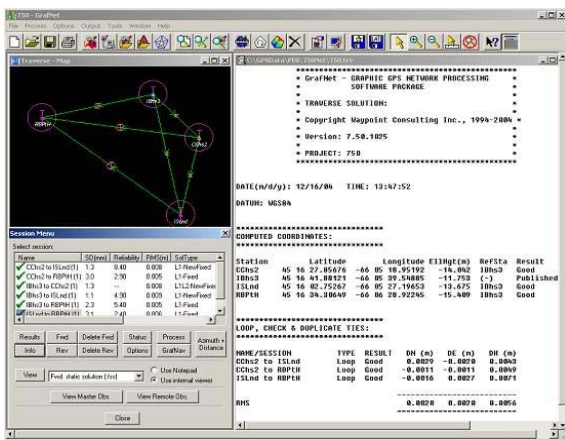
758 - GrafNet
File Process Options Output Tools Window Help

Traverse - Map

RBPH
IBhs3
CChs2
ISLnd

Session Menu
Select session:

| Name | SD [mm] | Reliability | RMS [m] | SolType |
|---|---|---|---|---|
| CChs2 to ISLnd (1) | 1.3 | 8.40 | 0.008 | L1-NewFixed |
| CChs2 to RBPH (1) | 3.0 | 2.90 | 0.005 | L1-Fixed |
| IBhs3 to CChs2 (1) | 1.3 | --- | 0.008 | L1/L2-NewFixed |
| IBhs3 to ISLnd (1) | 1.1 | 4.90 | 0.009 | L1-NewFixed |
| IBhs3 to RBPH (1) | 2.3 | 5.40 | 0.005 | L1-Fixed |
| ISLnd to RBPH (1) | 3.1 | 2.40 | 0.006 | L1-Fixed |

Results | Fwd | Delete Fwd | Status | Process | Azimuth / Distance
Info | Rev | Delete Rev | Options | GrafNav
View | Fwd: static solution (.fss) | Use Notepad | Use internal viewer
View Master Obs. | View Remote Obs.
Close

C:\GPSData\PEB\758Net\758.trv

* GrafNet - GRAPHIC GPS NETWORK PROCESSING *
* SOFTWARE PACKAGE *
* TRAVERSE SOLUTION: *
* Copyright Waypoint Consulting Inc., 1994-2004 *
* Version: 7.50.1025 *
* PROJECT: 758 *

DATE(m/d/y): 12/16/04 TIME: 13:47:52

DATUM: WGS84

COMPUTED COORDINATES:

| Station | Latitude | Longitude | EllHgt(m) | RefSta | Result |
|---|---|---|---|---|---|
| CChs2 | 45 16 27.05676 | -66 05 18.95192 | -14.042 | IBhs3 | Good |
| IBhs3 | 45 16 41.88121 | -66 05 39.54885 | -11.753 | (-) | Published |
| ISLnd | 45 16 02.75267 | -66 05 27.19663 | -13.675 | IBhs3 | Good |
| RBPH | 45 16 34.30649 | -66 06 28.92245 | -15.409 | IBhs3 | Good |

LOOP, CHECK & DUPLICATE TIES:

| NAME/SESSION | TYPE | RESULT | DN (m) | DE (m) | DH (m) |
|---|---|---|---|---|---|
| CChs2 to ISLnd | Loop | Good | 0.0029 | -0.0020 | 0.0043 |
| CChs2 to RBPH | Loop | Good | -0.0011 | -0.0011 | 0.0049 |
| ISLnd to RBPH | Loop | Good | -0.0016 | 0.0027 | 0.0071 |

RMS 0.0020 0.0020 0.0056